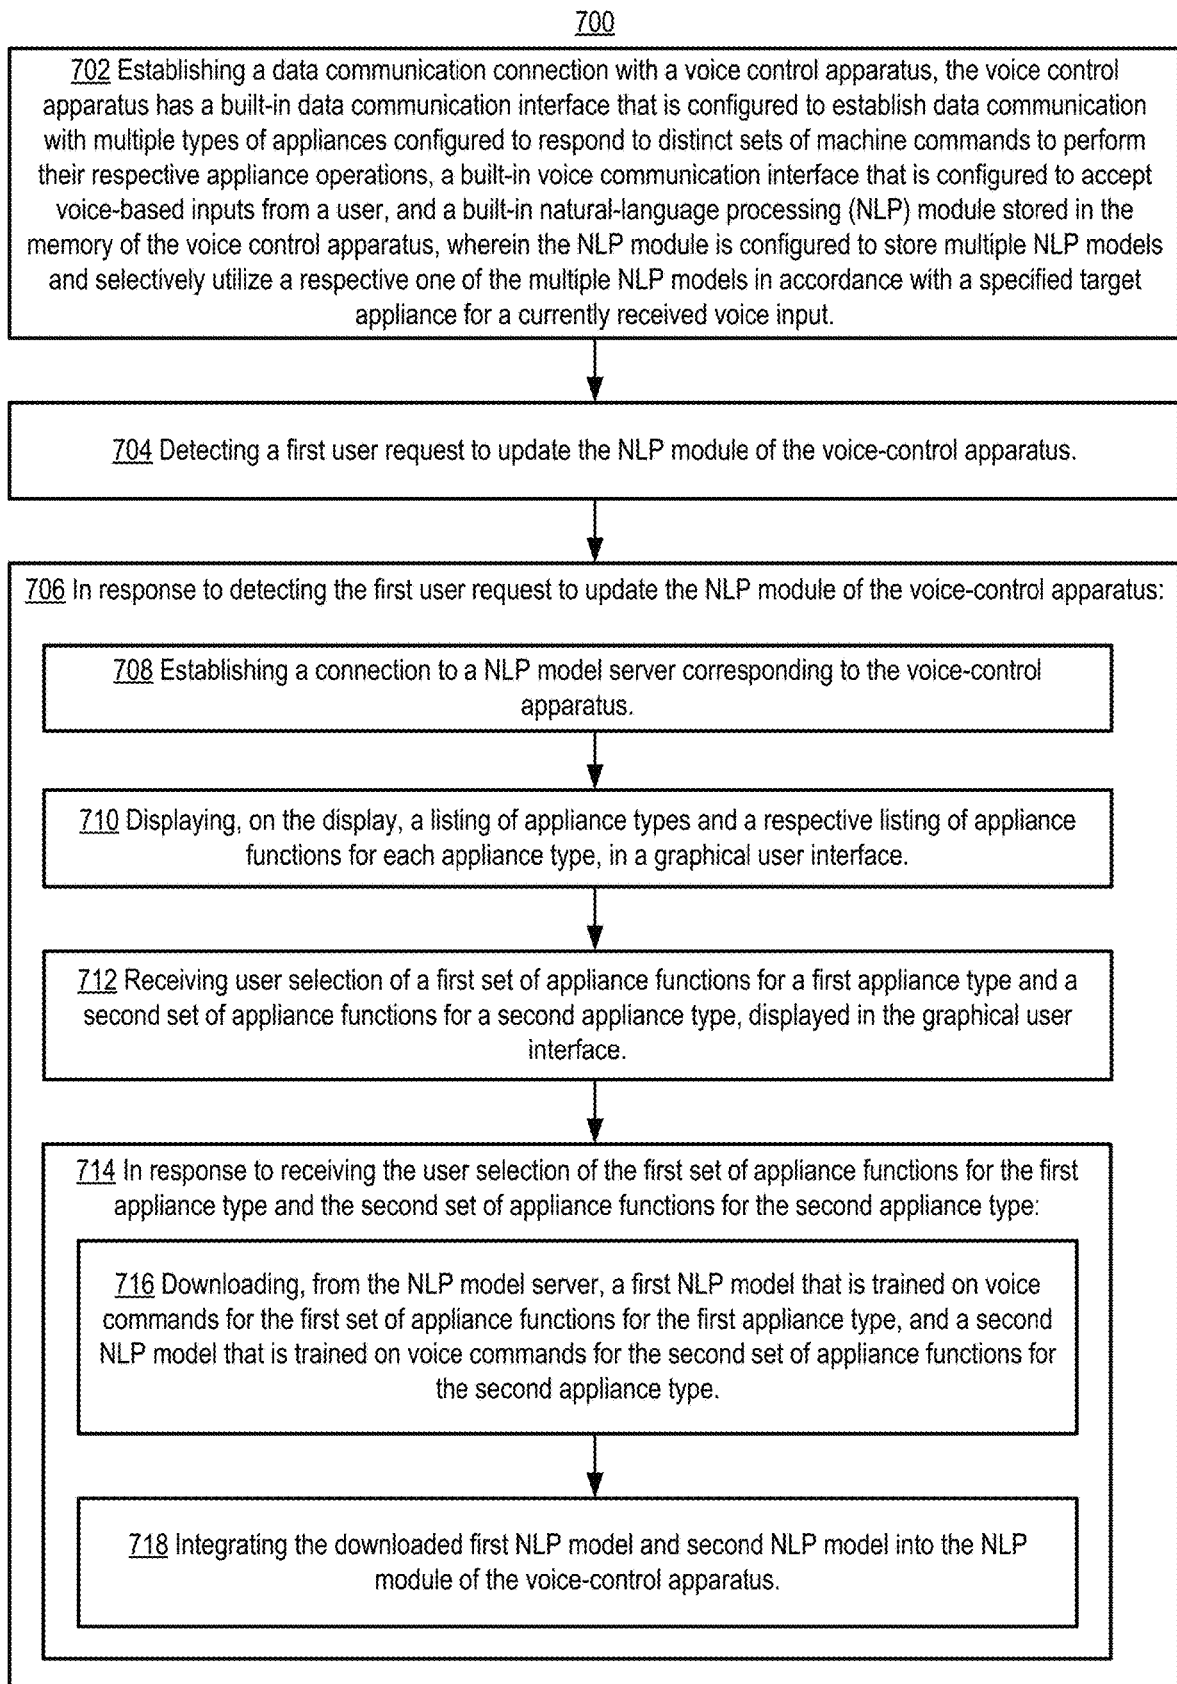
700

702 Establishing a data communication connection with a voice control apparatus, the voice control apparatus has a built-in data communication interface that is configured to establish data communication with multiple types of appliances configured to respond to distinct sets of machine commands to perform their respective appliance operations, a built-in voice communication interface that is configured to accept voice-based inputs from a user, and a built-in natural-language processing (NLP) module stored in the memory of the voice control apparatus, wherein the NLP module is configured to store multiple NLP models and selectively utilize a respective one of the multiple NLP models in accordance with a specified target appliance for a currently received voice input.

704 Detecting a first user request to update the NLP module of the voice-control apparatus.

706 In response to detecting the first user request to update the NLP module of the voice-control apparatus:

708 Establishing a connection to a NLP model server corresponding to the voice-control apparatus.

710 Displaying, on the display, a listing of appliance types and a respective listing of appliance functions for each appliance type, in a graphical user interface.

712 Receiving user selection of a first set of appliance functions for a first appliance type and a second set of appliance functions for a second appliance type, displayed in the graphical user interface.

714 In response to receiving the user selection of the first set of appliance functions for the first appliance type and the second set of appliance functions for the second appliance type:

716 Downloading, from the NLP model server, a first NLP model that is trained on voice commands for the first set of appliance functions for the first appliance type, and a second NLP model that is trained on voice commands for the second set of appliance functions for the second appliance type.

718 Integrating the downloaded first NLP model and second NLP model into the NLP module of the voice-control apparatus.